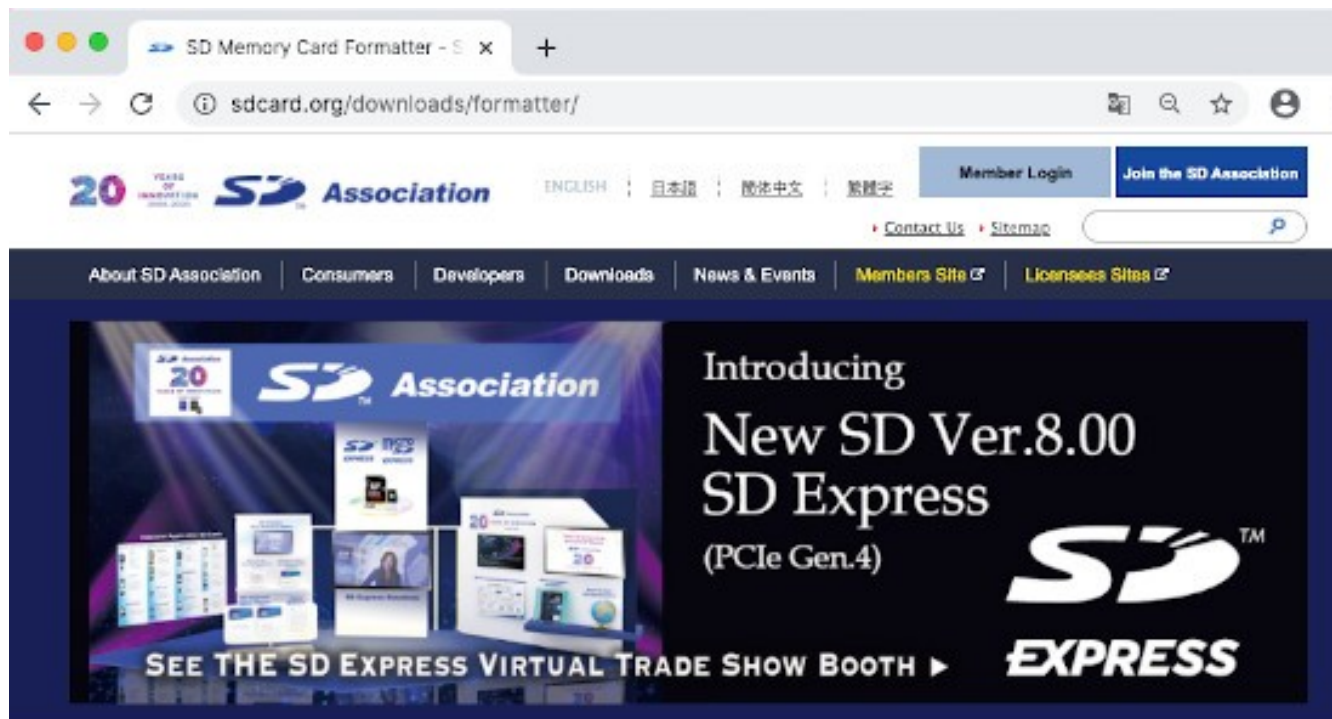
SD Memory Card Formatter - S ×
+
sdcard.org/downloads/formatter/

20 YEARS OF INNOVATION 2000-2020 SD Association
ENGLISH | 日本語 | 简体中文 | 繁體字
Member Login
Join the SD Association
Contact Us Sitemap

About SD Association | Consumers | Developers | Downloads | News & Events | Members Site | Licensees Sites

SD Association
20

Introducing
New SD Ver.8.00
SD Express
(PCIe Gen.4)
SD™
EXPRESS

SEE THE SD EXPRESS VIRTUAL TRADE SHOW BOOTH ▶